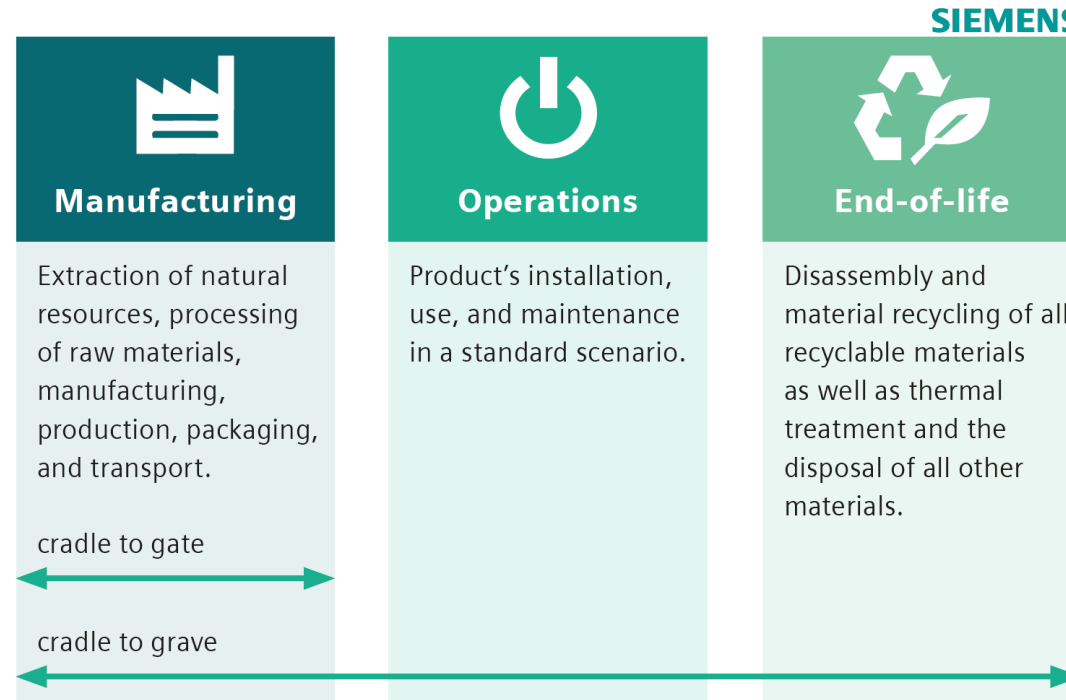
SIEMENS

Manufacturing

Extraction of natural resources, processing of raw materials, manufacturing, production, packaging, and transport.

Operations

Product’s installation, use, and maintenance in a standard scenario.

End-of-life

Disassembly and material recycling of all recyclable materials as well as thermal treatment and the disposal of all other materials.

cradle to gate

cradle to grave